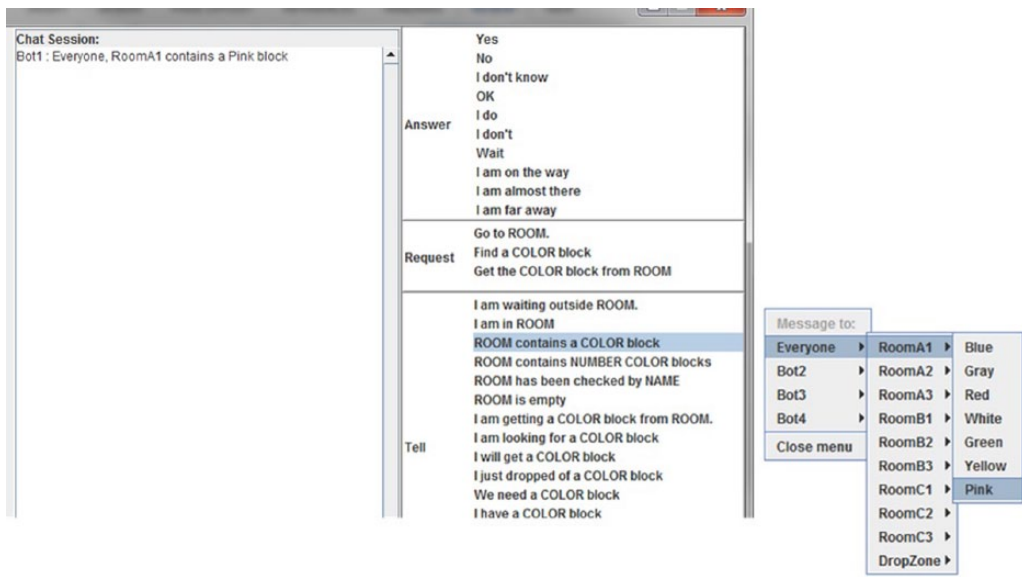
Chat Session:
Bot1 : Everyone, RoomA1 contains a Pink block

| | |
|---|---|
| Answer | Yes<br>No<br>I don't know<br>OK<br>I do<br>I don't<br>Wait<br>I am on the way<br>I am almost there<br>I am far away |
| Request | Go to ROOM.<br>Find a COLOR block<br>Get the COLOR block from ROOM |
| Tell | I am waiting outside ROOM.<br>I am in ROOM<br>ROOM contains a COLOR block<br>ROOM contains NUMBER COLOR blocks<br>ROOM has been checked by NAME<br>ROOM is empty<br>I am getting a COLOR block from ROOM.<br>I am looking for a COLOR block<br>I will get a COLOR block<br>I just dropped of a COLOR block<br>We need a COLOR block<br>I have a COLOR block |

Message to:
Everyone
Bot2
Bot3
Bot4
Close menu

RoomA1
RoomA2
RoomA3
RoomB1
RoomB2
RoomB3
RoomC1
RoomC2
RoomC3
DropZone

Blue
Gray
Red
White
Green
Yellow
Pink